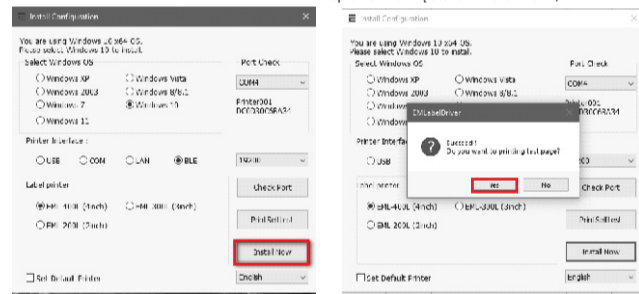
Install Configuration

You are using Windows 10 x64 OS.
Please select Windows 10 to install.

Select Windows OS
Windows XP
Windows Vista
Windows 2003
Windows 8/8.1
Windows 7
Windows 10
Windows 11

Port Check
COM4
Printer001
DC0030C5BA31

Printer Interface :
USB
COM
LAN
BLE
19200

Label printer
EML-400L (4inch)
EML-300L (4inch)
EML-200L (2inch)

Check Port
Print Selftest
Install Now

Set Default Printer
English

Install Configuration

You are using Windows 10 x64 OS.
Please select Windows 10 to install.

Select Windows OS
Windows XP
Windows Vista
Windows 2003
Windows 8/8.1
Windo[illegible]
Windo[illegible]

Port Check
COM4
Printer001
DC0030C5BA31

Printer Interfa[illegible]
USB
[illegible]00

Label printer
EML-400L (4inch)
EML-300L (3inch)
EML-200L (2inch)

Check Port
Print Selftest
Install Now

Set Default Printer
English

EMLabelDriver
Success!
Do you want to printing test page?
Yes
No